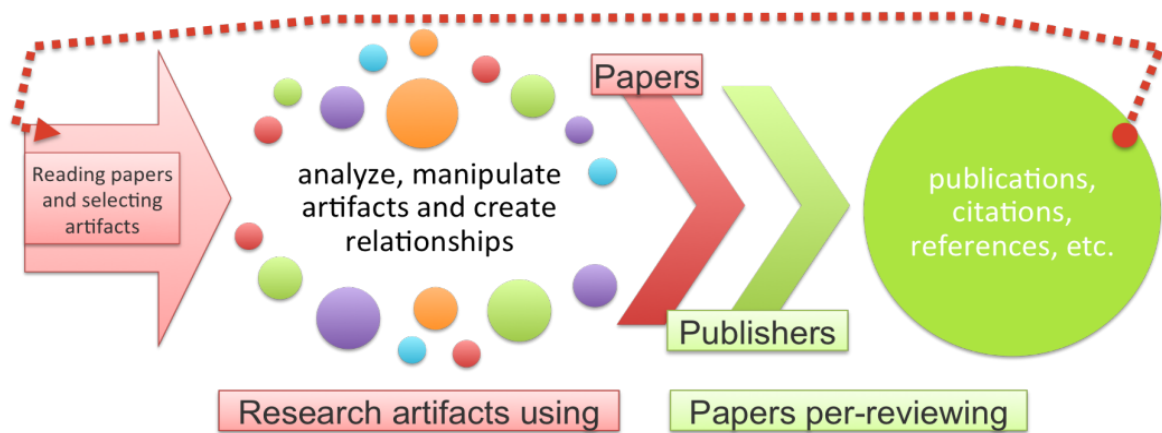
Reading papers and selecting artifacts

analyze, manipulate artifacts and create relationships

Papers

Publishers

publications, citations, references, etc.

Research artifacts using

Papers per-reviewing